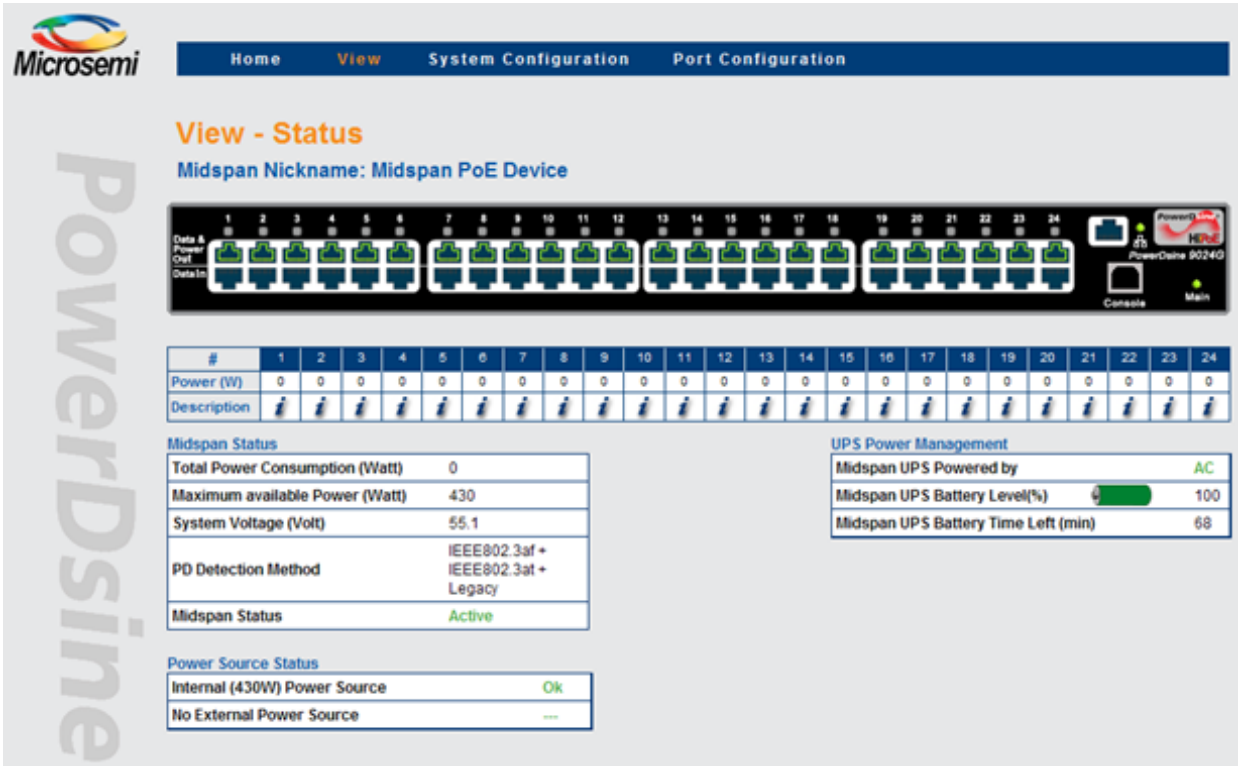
Microsemi

PowerDsine

Home View System Configuration Port Configuration

View - Status

Midspan Nickname: Midspan PoE Device

1 2 3 4 5 6 7 8 9 10 11 12 13 14 15 16 17 18 19 20 21 22 23 24

Data & Power Out

Data In

PowerDsine HiPoE

PowerDsine 9024G

Console

Main

| # | 1 | 2 | 3 | 4 | 5 | 6 | 7 | 8 | 9 | 10 | 11 | 12 | 13 | 14 | 15 | 16 | 17 | 18 | 19 | 20 | 21 | 22 | 23 | 24 |
|---|---|---|---|---|---|---|---|---|---|---|---|---|---|---|---|---|---|---|---|---|---|---|---|---|
| Power (W) | 0 | 0 | 0 | 0 | 0 | 0 | 0 | 0 | 0 | 0 | 0 | 0 | 0 | 0 | 0 | 0 | 0 | 0 | 0 | 0 | 0 | 0 | 0 | 0 |
| Description | i | i | i | i | i | i | i | i | i | i | i | i | i | i | i | i | i | i | i | i | i | i | i | i |

Midspan Status

| Total Power Consumption (Watt) | 0 |
|---|---|
| Maximum available Power (Watt) | 430 |
| System Voltage (Volt) | 55.1 |
| PD Detection Method | IEEE802.3af + IEEE802.3at + Legacy |
| Midspan Status | Active |

UPS Power Management

| Midspan UPS Powered by | AC |
|---|---|
| Midspan UPS Battery Level(%) | 100 |
| Midspan UPS Battery Time Left (min) | 68 |

Power Source Status

| Internal (430W) Power Source | Ok |
|---|---|
| No External Power Source | --- |